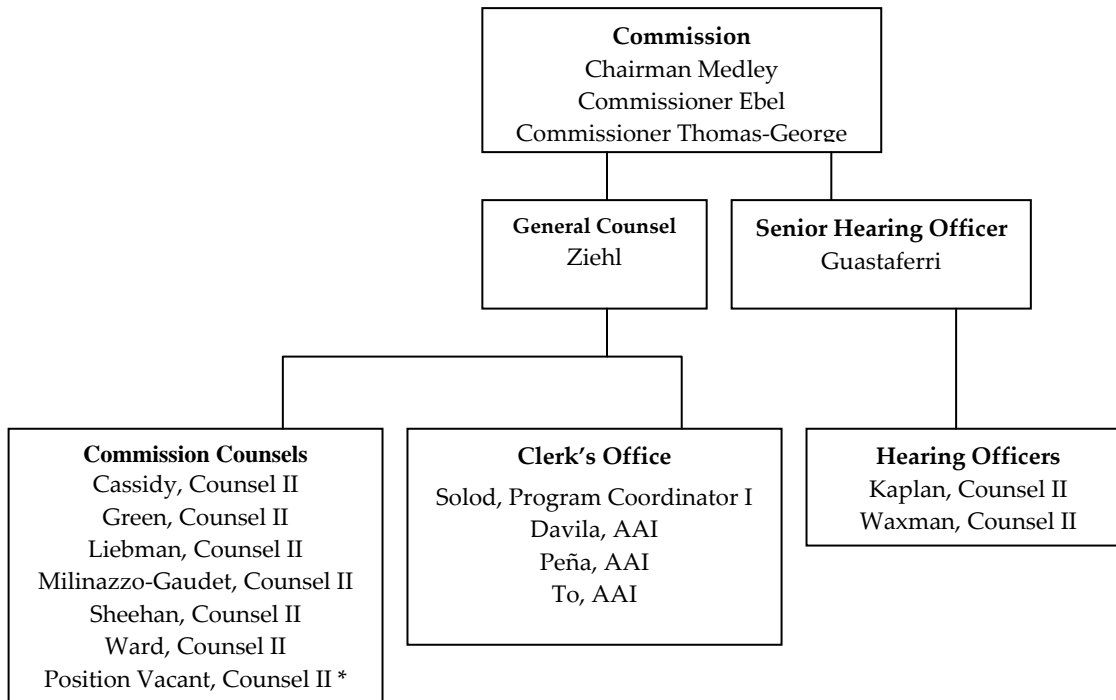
**Commission**
Chairman Medley
Commissioner Ebel
Commissioner Thomas-George

**General Counsel**
Ziehl

**Senior Hearing Officer**
Guastaferri

**Commission Counsels**
Cassidy, Counsel II
Green, Counsel II
Liebman, Counsel II
Milinazzo-Gaudet, Counsel II
Sheehan, Counsel II
Ward, Counsel II
Position Vacant, Counsel II *

**Clerk's Office**
Solod, Program Coordinator I
Davila, AAI
Peña, AAI
To, AAI

**Hearing Officers**
Kaplan, Counsel II
Waxman, Counsel II